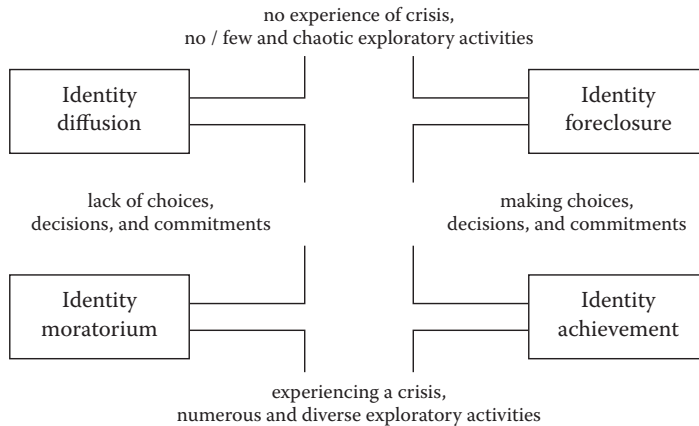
no experience of crisis,
no / few and chaotic exploratory activities

Identity diffusion

Identity foreclosure

lack of choices,
decisions, and commitments

making choices,
decisions, and commitments

Identity moratorium

Identity achievement

experiencing a crisis,
numerous and diverse exploratory activities